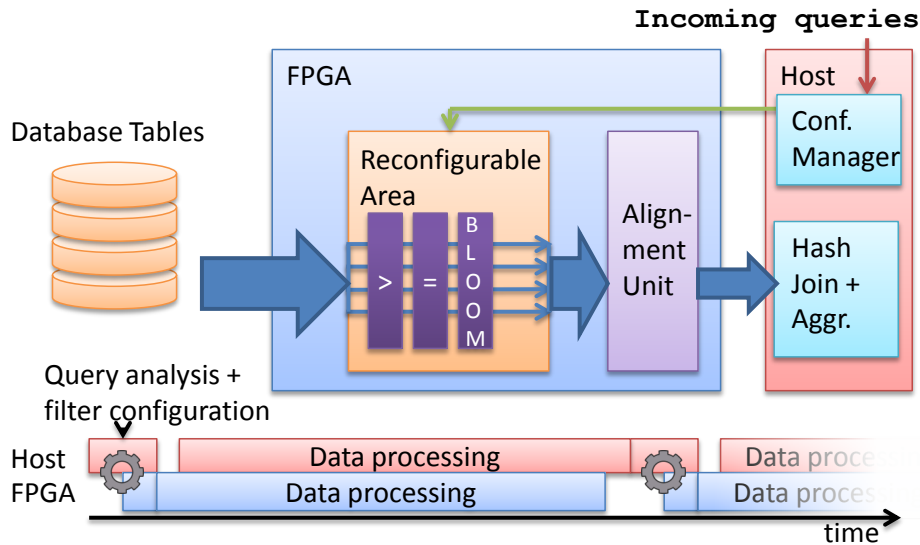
Incoming queries

FPGA

Host

Database Tables

Reconfigurable Area

Conf. Manager

Alignment Unit

Hash Join + Aggr.

>

=

BLOOM

Query analysis + filter configuration

Host

FPGA

Data processing

Data processing

Data proce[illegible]

Data proces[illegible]

time